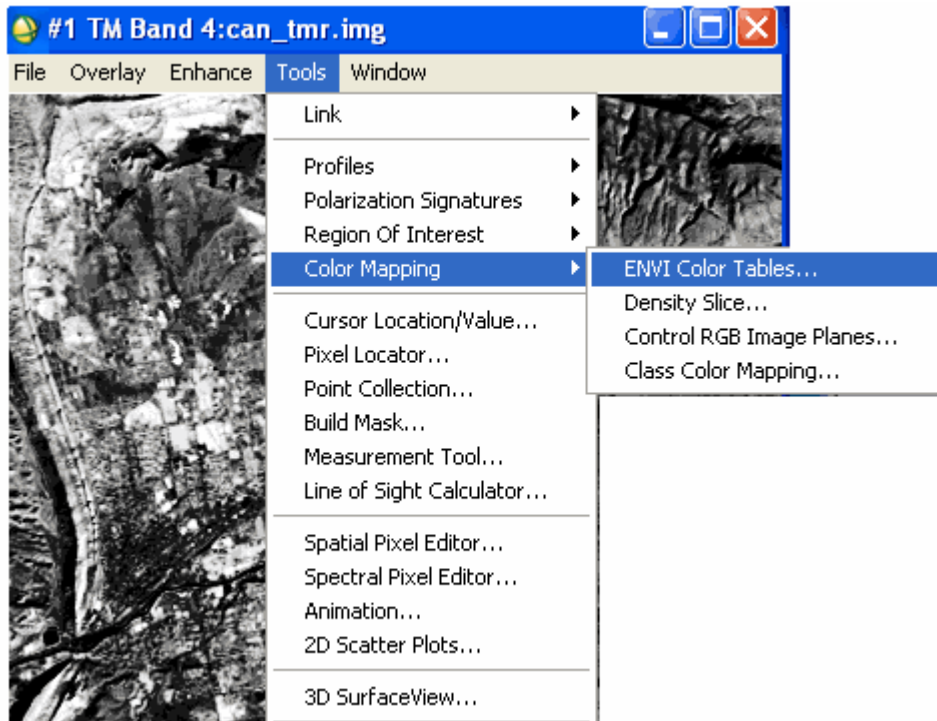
#1 TM Band 4:can_tmr.img

File Overlay Enhance Tools Window

Link

Profiles
Polarization Signatures
Region Of Interest
Color Mapping

ENVI Color Tables...
Density Slice...
Control RGB Image Planes...
Class Color Mapping...

Cursor Location/Value...
Pixel Locator...
Point Collection...
Build Mask...
Measurement Tool...
Line of Sight Calculator...

Spatial Pixel Editor...
Spectral Pixel Editor...
Animation...
2D Scatter Plots...

3D SurfaceView...